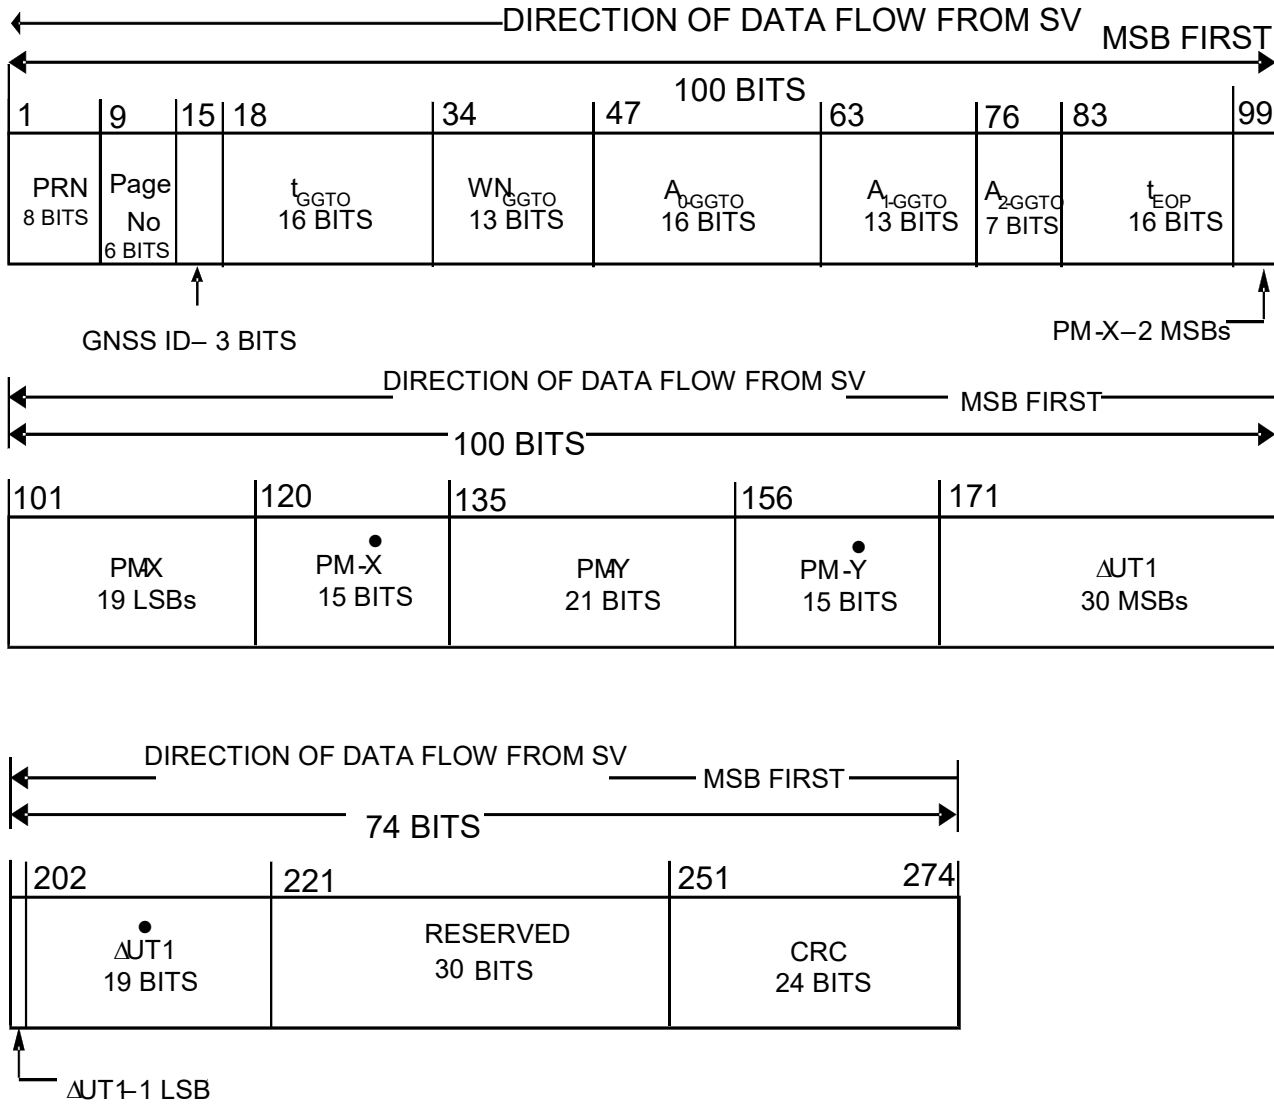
DIRECTION OF DATA FLOW FROM SV
MSB FIRST
100 BITS

| 1 | 9 | 15 | 18 | 34 | 47 | 63 | 76 | 83 | 99 |
|---|---|---|---|---|---|---|---|---|---|
| PRN 8 BITS | Page No 6 BITS | | $t_{GGTO}$ 16 BITS | $WN_{GGTO}$ 13 BITS | $A_{0-GGTO}$ 16 BITS | $A_{1-GGTO}$ 13 BITS | $A_{2-GGTO}$ 7 BITS | $t_{EOP}$ 16 BITS | |

GNSS ID – 3 BITS
PM-X – 2 MSBs

DIRECTION OF DATA FLOW FROM SV
MSB FIRST
100 BITS

| 101 | 120 | 135 | 156 | 171 |
|---|---|---|---|---|
| PM-X 19 LSBs | $\dot{PM\text{-}X}$ 15 BITS | PM-Y 21 BITS | $\dot{PM\text{-}Y}$ 15 BITS | $\Delta UT1$ 30 MSBs |

DIRECTION OF DATA FLOW FROM SV
MSB FIRST
74 BITS

| | 202 | 221 | 251 274 |
|---|---|---|---|
| | $\Delta \dot{UT1}$ 19 BITS | RESERVED 30 BITS | CRC 24 BITS |

$\Delta UT1$ – 1 LSB